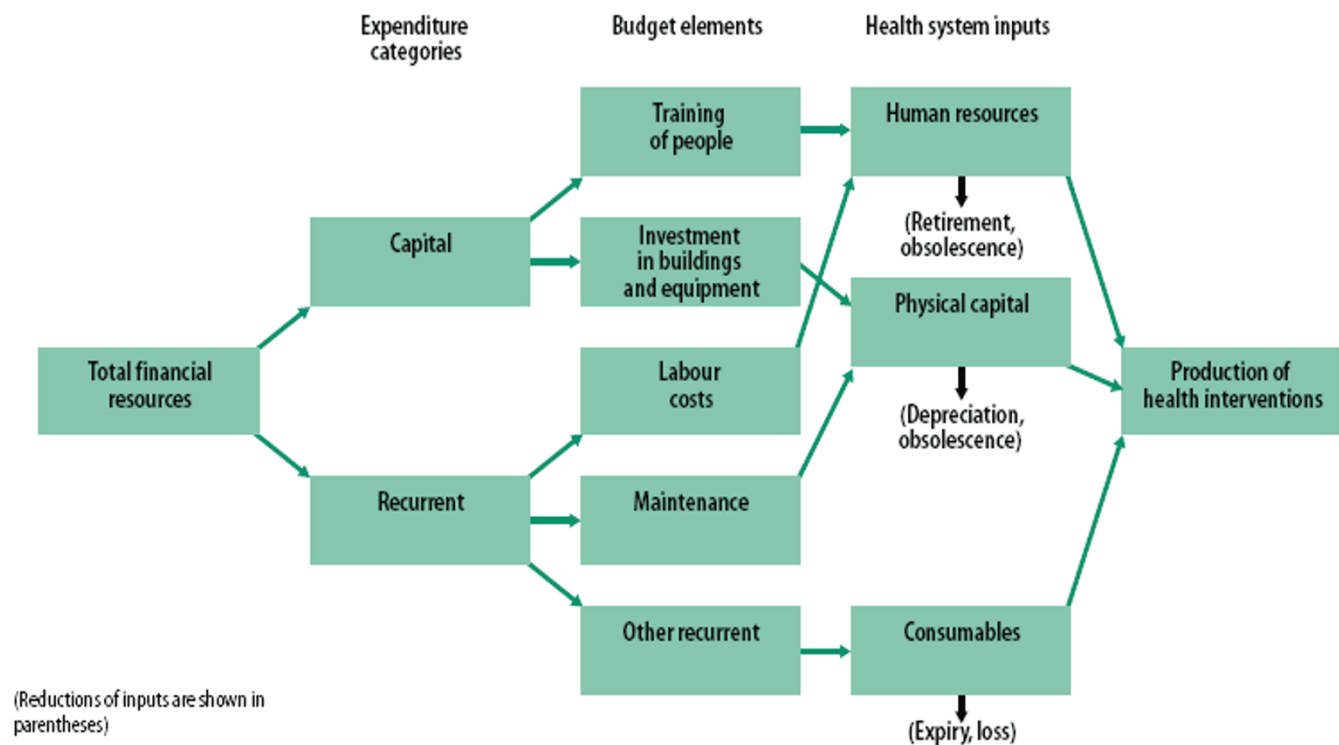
Expenditure categories

Budget elements

Health system inputs

Training of people

Human resources

(Retirement, obsolescence)

Capital

Investment in buildings and equipment

Physical capital

Total financial resources

Labour costs

Production of health interventions

(Depreciation, obsolescence)

Recurrent

Maintenance

Other recurrent

Consumables

(Reductions of inputs are shown in parentheses)

(Expiry, loss)